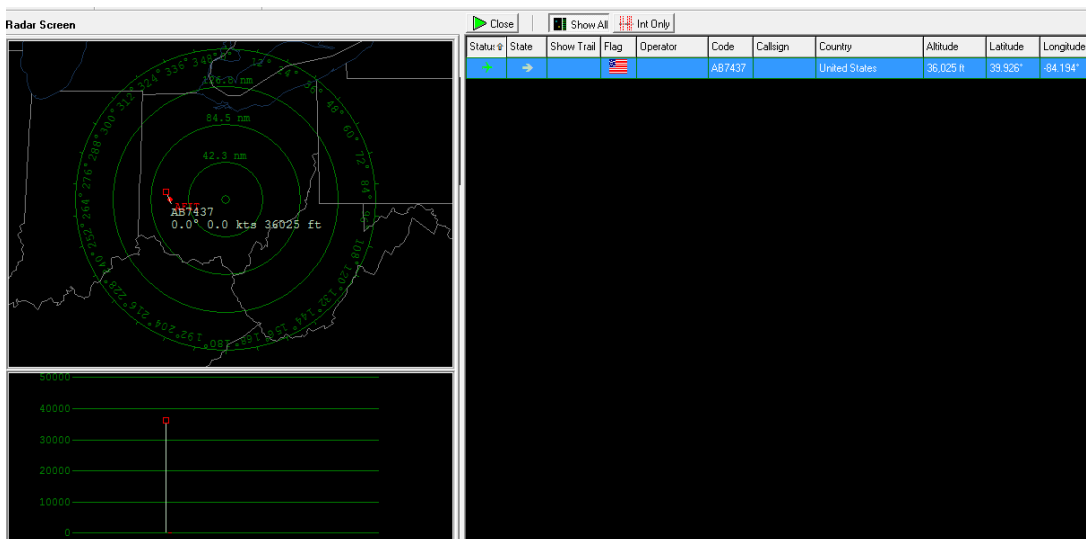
Radar Screen

Close
Show All
Int Only

| Status | State | Show Trail | Flag | Operator | Code | Callsign | Country | Altitude | Latitude | Longitude |
|---|---|---|---|---|---|---|---|---|---|---|
| | | | | | AB7437 | | United States | 36,025 ft | 39.926° | -84.194° |

126.8 nm
84.5 nm
42.3 nm
AB7437
0.0° 0.0 kts 36025 ft

324° 336° 348° 12° 24° 36° 48° 60° 72° 84° 96° 108° 120° 132° 144° 156° 168° 180° 192° 204° 216° 228° 240° 252° 264° 276° 288° 300° 312°

50000
40000
30000
20000
10000
0